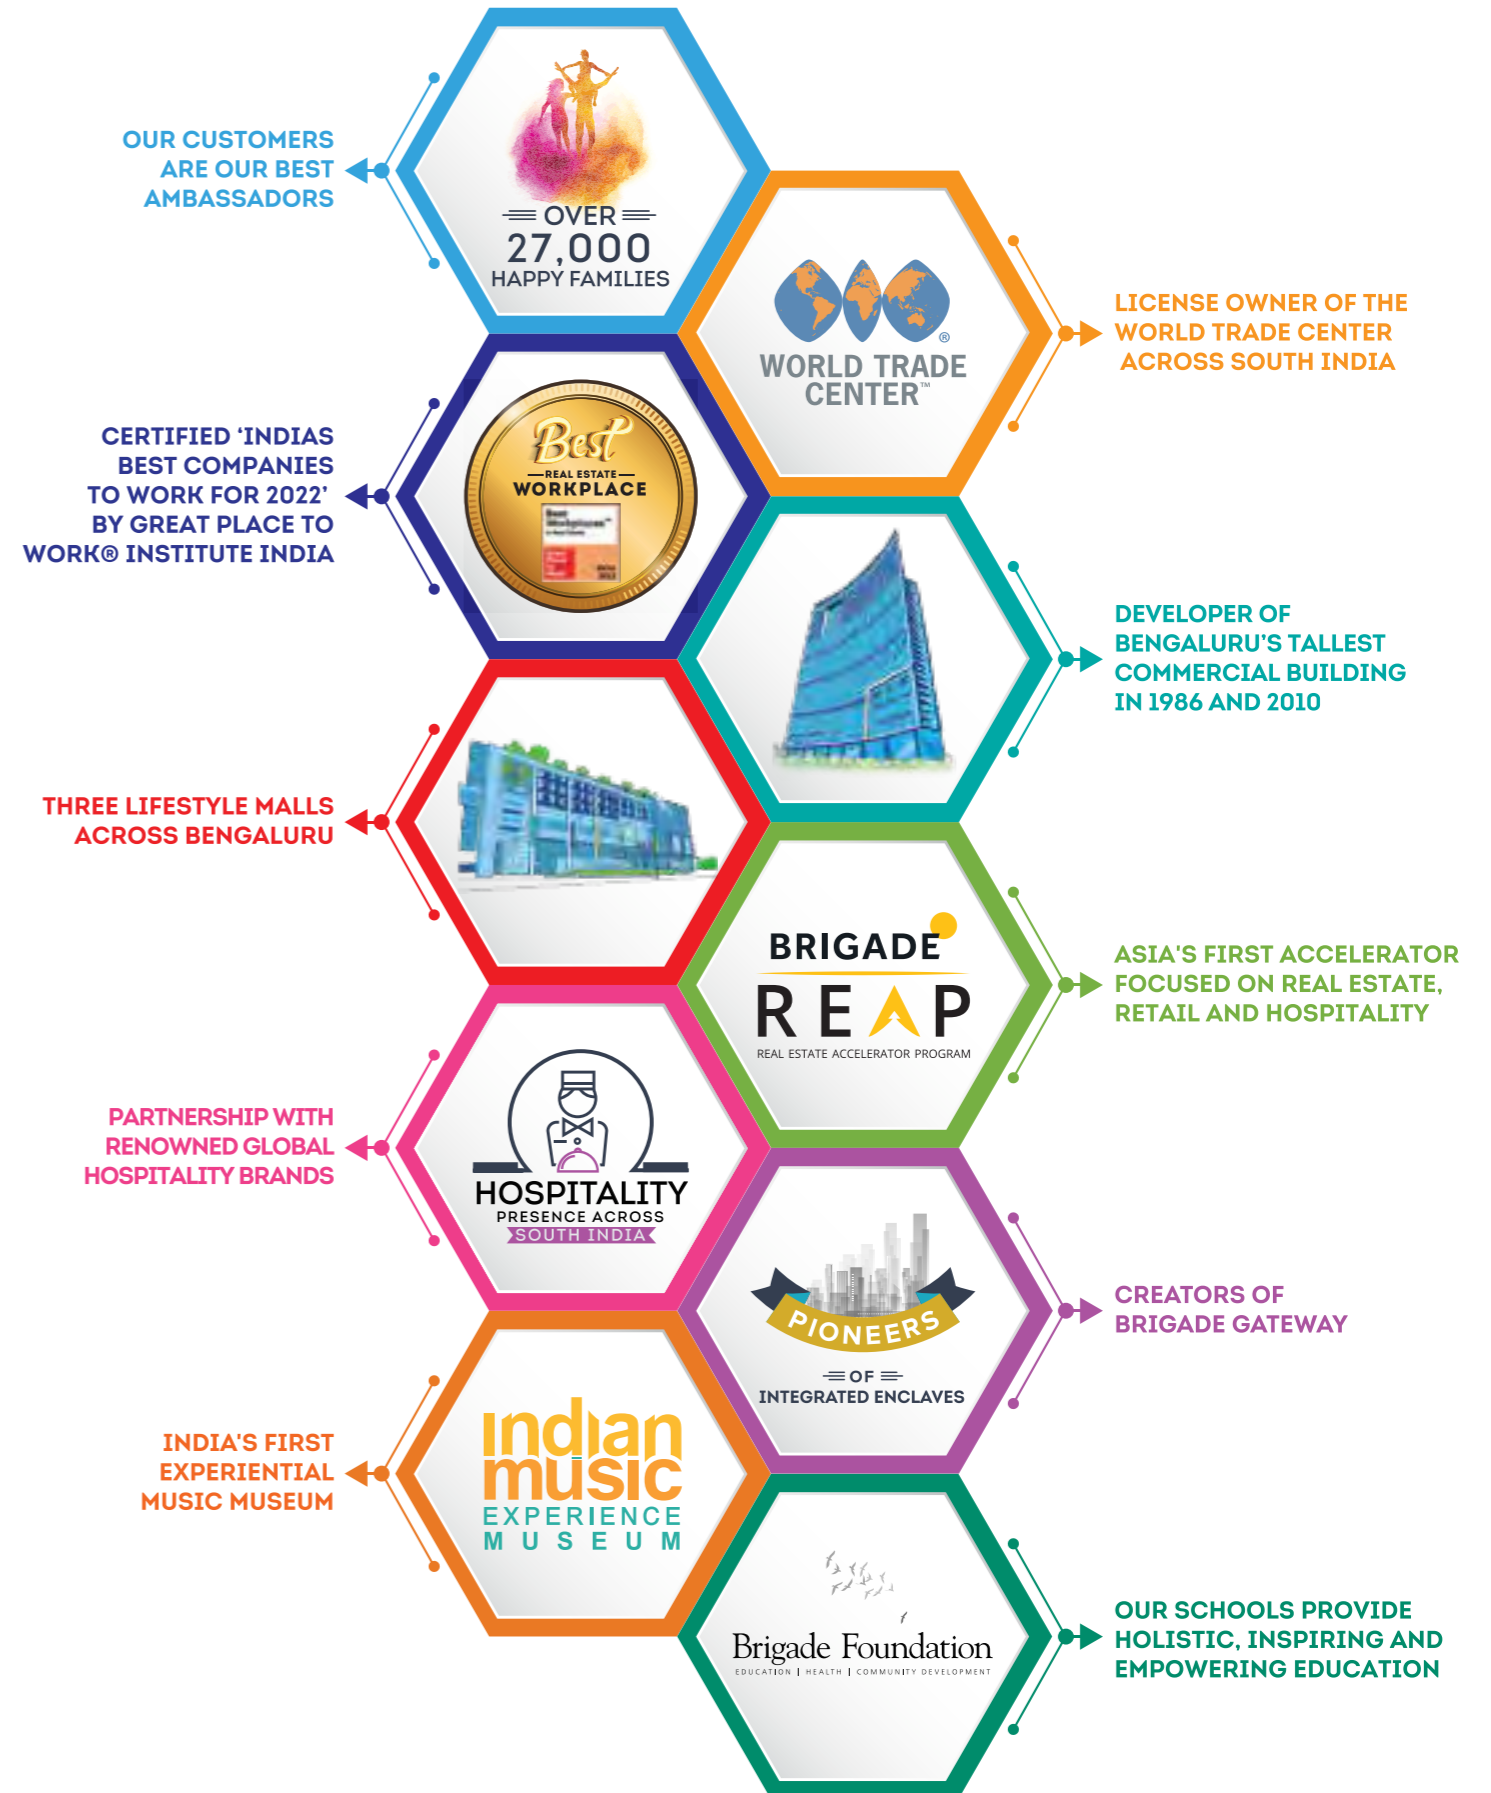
OUR CUSTOMERS ARE OUR BEST AMBASSADORS

OVER 27,000 HAPPY FAMILIES

WORLD TRADE CENTER™

LICENSE OWNER OF THE WORLD TRADE CENTER ACROSS SOUTH INDIA

CERTIFIED 'INDIAS BEST COMPANIES TO WORK FOR 2022' BY GREAT PLACE TO WORK® INSTITUTE INDIA

Best REAL ESTATE WORKPLACE

DEVELOPER OF BENGALURU'S TALLEST COMMERCIAL BUILDING IN 1986 AND 2010

THREE LIFESTYLE MALLS ACROSS BENGALURU

BRIGADE REAP
REAL ESTATE ACCELERATOR PROGRAM

ASIA'S FIRST ACCELERATOR FOCUSED ON REAL ESTATE, RETAIL AND HOSPITALITY

PARTNERSHIP WITH RENOWNED GLOBAL HOSPITALITY BRANDS

HOSPITALITY PRESENCE ACROSS SOUTH INDIA

PIONEERS OF INTEGRATED ENCLAVES

CREATORS OF BRIGADE GATEWAY

INDIA'S FIRST EXPERIENTIAL MUSIC MUSEUM

indian music EXPERIENCE MUSEUM

Brigade Foundation
EDUCATION | HEALTH | COMMUNITY DEVELOPMENT

OUR SCHOOLS PROVIDE HOLISTIC, INSPIRING AND EMPOWERING EDUCATION